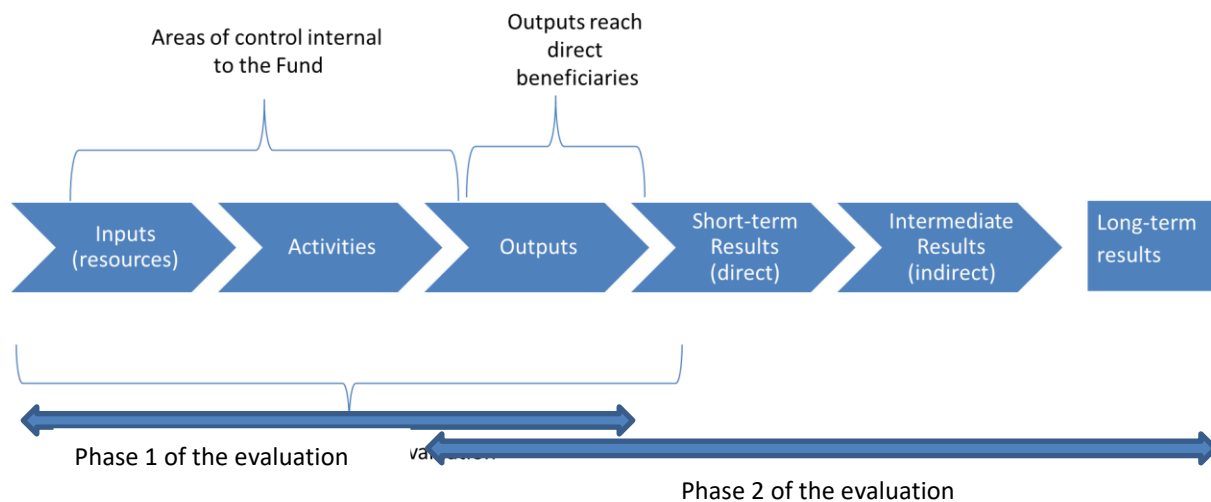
Areas of control internal to the Fund

Outputs reach direct beneficiaries

Inputs (resources)

Activities

Outputs

Short-term Results (direct)

Intermediate Results (indirect)

Long-term results

Phase 1 of the evaluation

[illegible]

Phase 2 of the evaluation